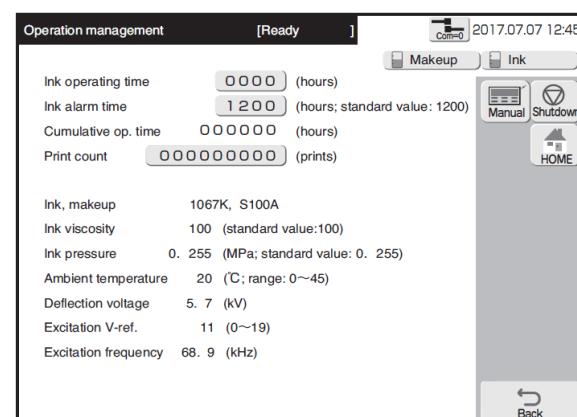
Operation management [Ready ] Com=0 2017.07.07 12:45

Makeup Ink

Manual Shutdown

HOME

Ink operating time 0000 (hours)
Ink alarm time 1200 (hours; standard value: 1200)
Cumulative op. time 000000 (hours)
Print count 000000000 (prints)

Ink, makeup 1067K, S100A
Ink viscosity 100 (standard value:100)
Ink pressure 0. 255 (MPa; standard value: 0. 255)
Ambient temperature 20 (℃; range: 0～45)
Deflection voltage 5. 7 (kV)
Excitation V-ref. 11 (0～19)
Excitation frequency 68. 9 (kHz)

Back